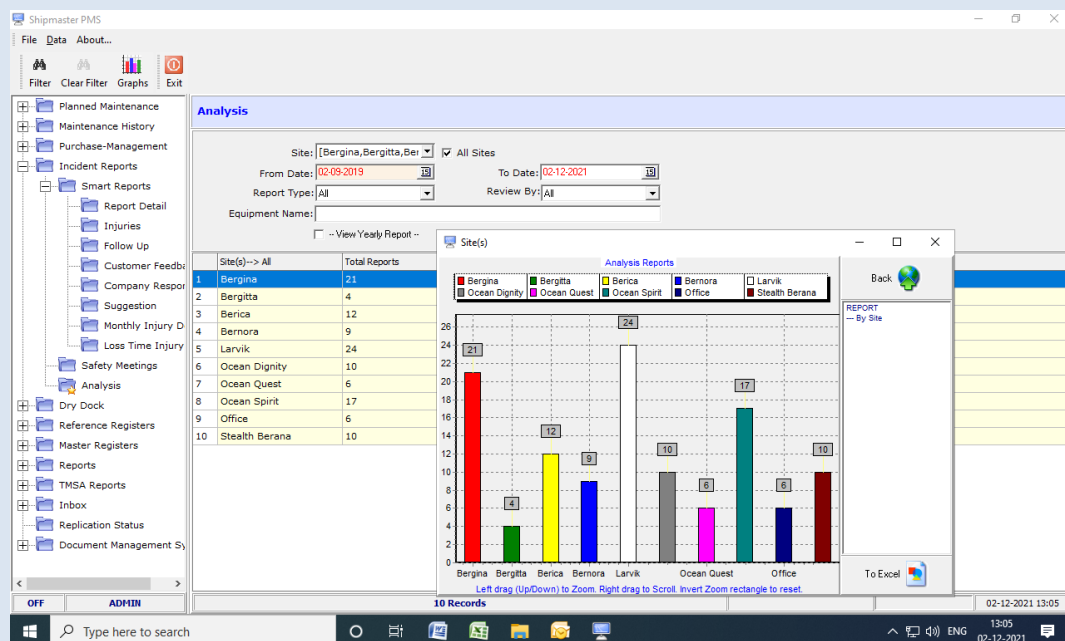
Shipmaster PMS

File Data About...

Filter Clear Filter Graphs Exit

Planned Maintenance
Maintenance History
Purchase-Management
Incident Reports
Smart Reports
Report Detail
Injuries
Follow Up
Customer Feedba
Company Repor
Suggestion
Monthly Injury D
Loss Time Injury
Safety Meetings
Analysis
Dry Dock
Reference Registers
Master Registers
Reports
TMSA Reports
Inbox
Replication Status
Document Management Sy

Analysis

Site: [Bergina,Bergitta,Be ☑ All Sites
From Date: 02-09-2019 To Date: 02-12-2021
Report Type: All Review By: All
Equipment Name:
-- View Yearly Report --

| | Site(s)--> All | Total Reports |
|---|---|---|
| 1 | Bergina | 21 |
| 2 | Bergitta | 4 |
| 3 | Berica | 12 |
| 4 | Bernora | 9 |
| 5 | Larvik | 24 |
| 6 | Ocean Dignity | 10 |
| 7 | Ocean Quest | 6 |
| 8 | Ocean Spirit | 17 |
| 9 | Office | 6 |
| 10 | Stealth Berana | 10 |

Site(s)

Analysis Reports

Bergina Bergitta Berica Bernora Larvik
Ocean Dignity Ocean Quest Ocean Spirit Office Stealth Berana

26 24 22 20 18 16 14 12 10 8 6 4 2 0

21 4 12 9 24 10 6 17 6 10

Bergina Bergitta Berica Bernora Larvik Ocean Quest Office

Left drag (Up/Down) to Zoom. Right drag to Scroll. Invert Zoom rectangle to reset.

Back

REPORT
-- By Site

To Excel

OFF ADMIN 10 Records 02-12-2021 13:05

Type here to search

ENG 13:05 02-12-2021